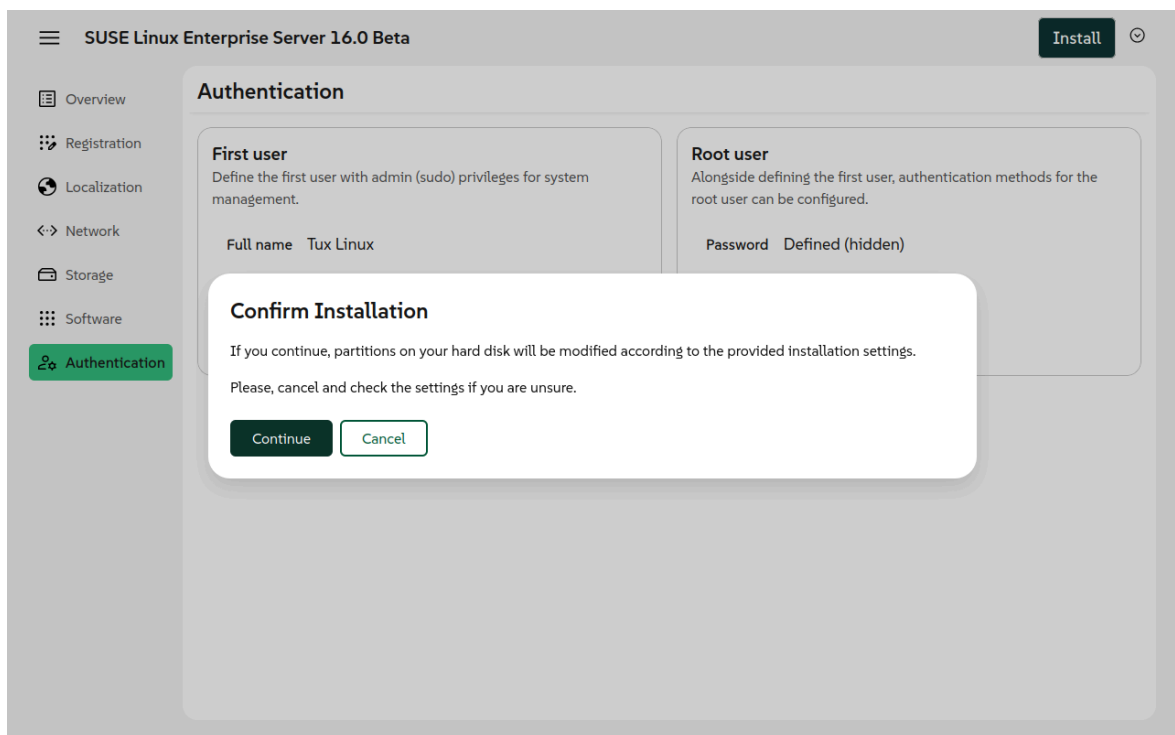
SUSE Linux Enterprise Server 16.0 Beta

Install

Overview

Registration

Localization

Network

Storage

Software

Authentication

Authentication

First user

Define the first user with admin (sudo) privileges for system management.

Full name Tux Linux

Root user

Alongside defining the first user, authentication methods for the root user can be configured.

Password Defined (hidden)

Confirm Installation

If you continue, partitions on your hard disk will be modified according to the provided installation settings.

Please, cancel and check the settings if you are unsure.

Continue

Cancel